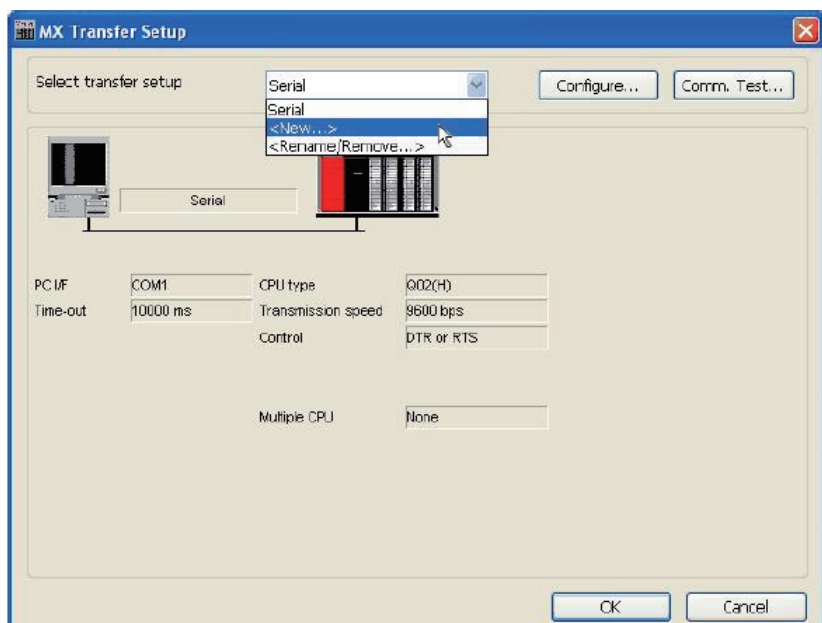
MX Transfer Setup

Select transfer setup

Serial

Serial
<New...>
<Rename/Remove...>

Configure...

Comm. Test...

Serial

PC I/F | COM1
Time-out | 10000 ms

CPU type | Q02(H)
Transmission speed | 9600 bps
Control | DTR or RTS

Multiple CPU | None

OK

Cancel